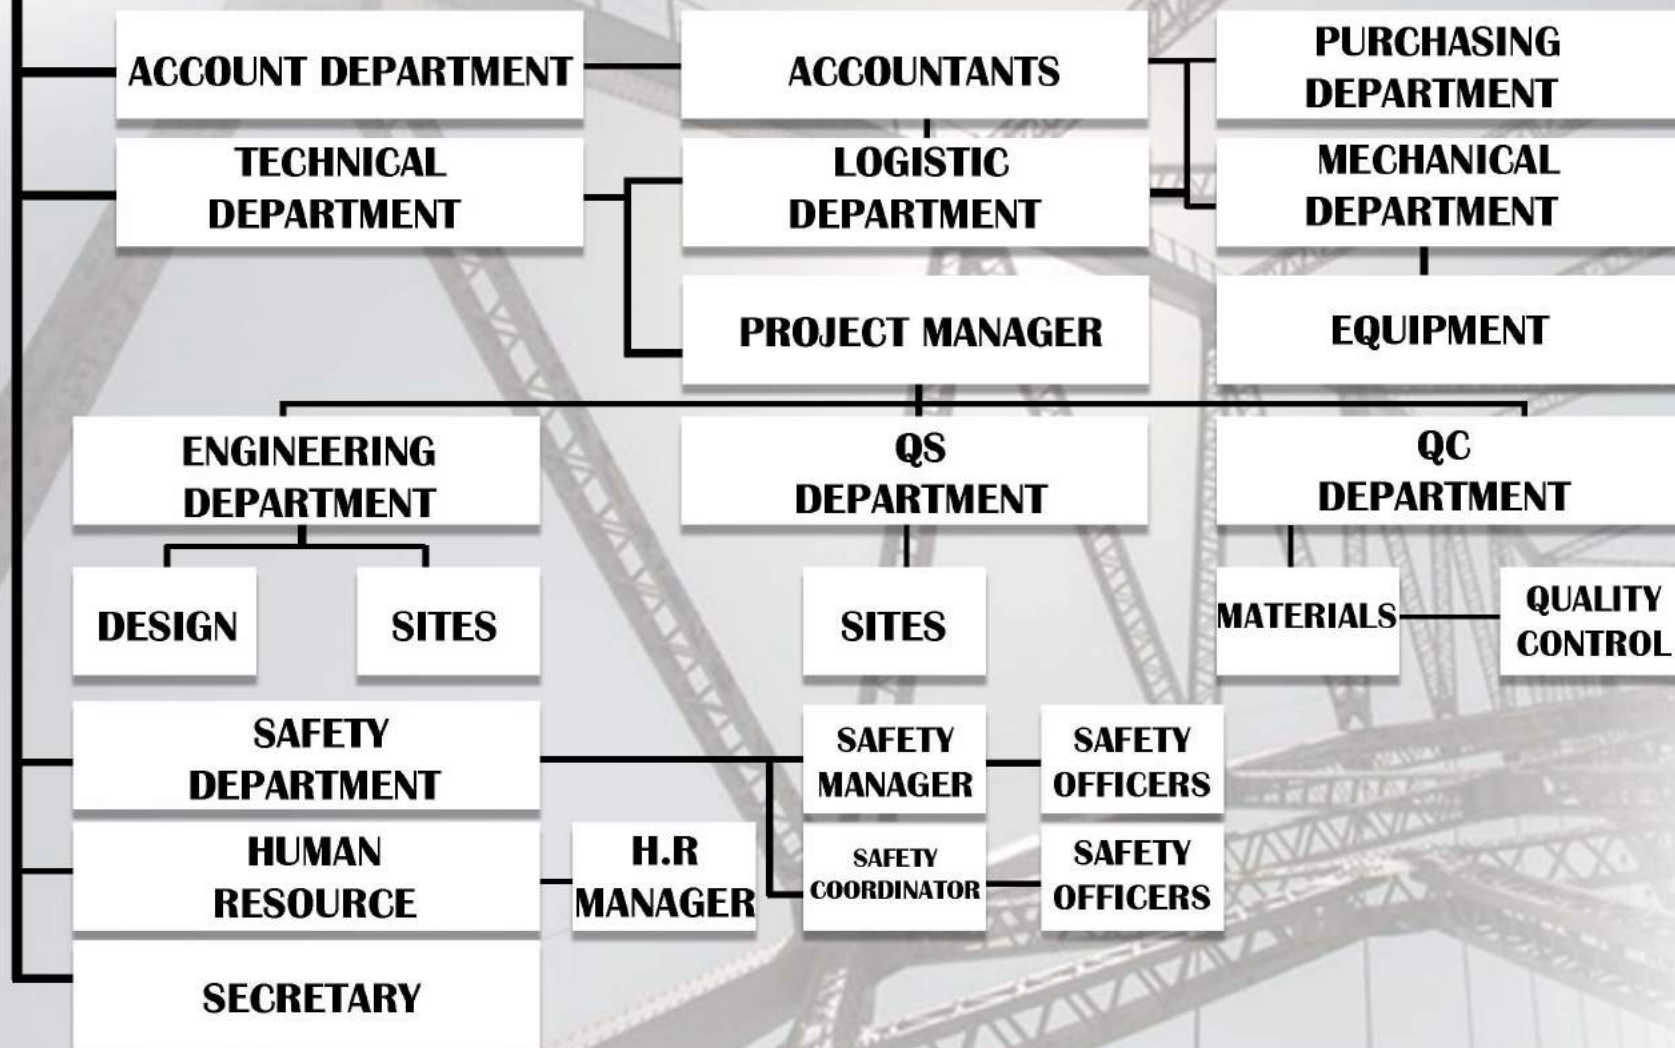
ACCOUNT DEPARTMENT

ACCOUNTANTS

PURCHASING DEPARTMENT

TECHNICAL DEPARTMENT

LOGISTIC DEPARTMENT

MECHANICAL DEPARTMENT

PROJECT MANAGER

EQUIPMENT

ENGINEERING DEPARTMENT

QS DEPARTMENT

QC DEPARTMENT

DESIGN

SITES

SITES

MATERIALS

QUALITY CONTROL

SAFETY DEPARTMENT

SAFETY MANAGER

SAFETY OFFICERS

HUMAN RESOURCE

H.R MANAGER

SAFETY COORDINATOR

SAFETY OFFICERS

SECRETARY